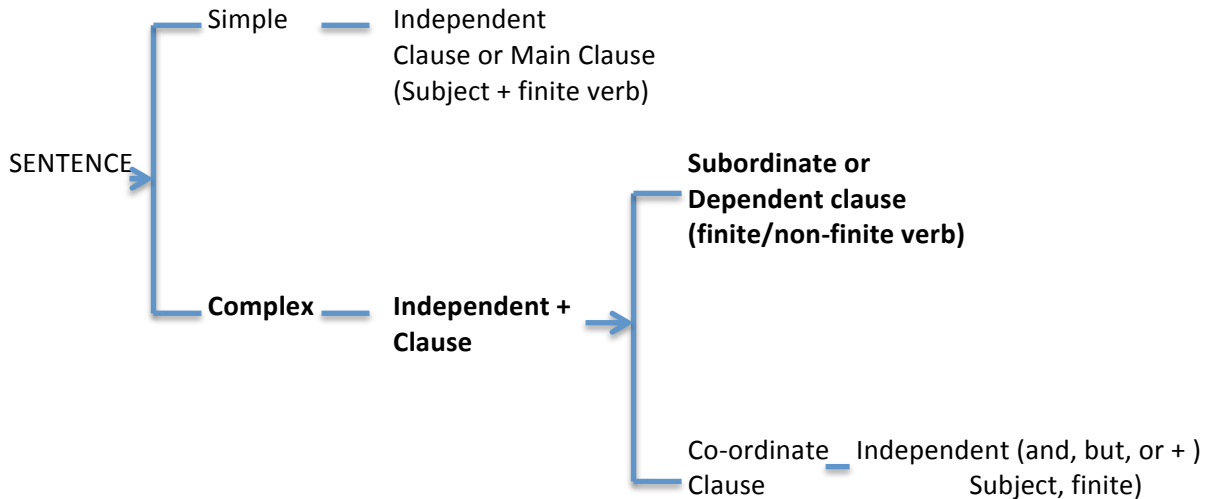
SENTENCE

Simple Independent Clause or Main Clause (Subject + finite verb)

**Complex** **Independent + Clause**

**Subordinate or Dependent clause (finite/non-finite verb)**

Co-ordinate Clause Independent (and, but, or + ) Subject, finite)